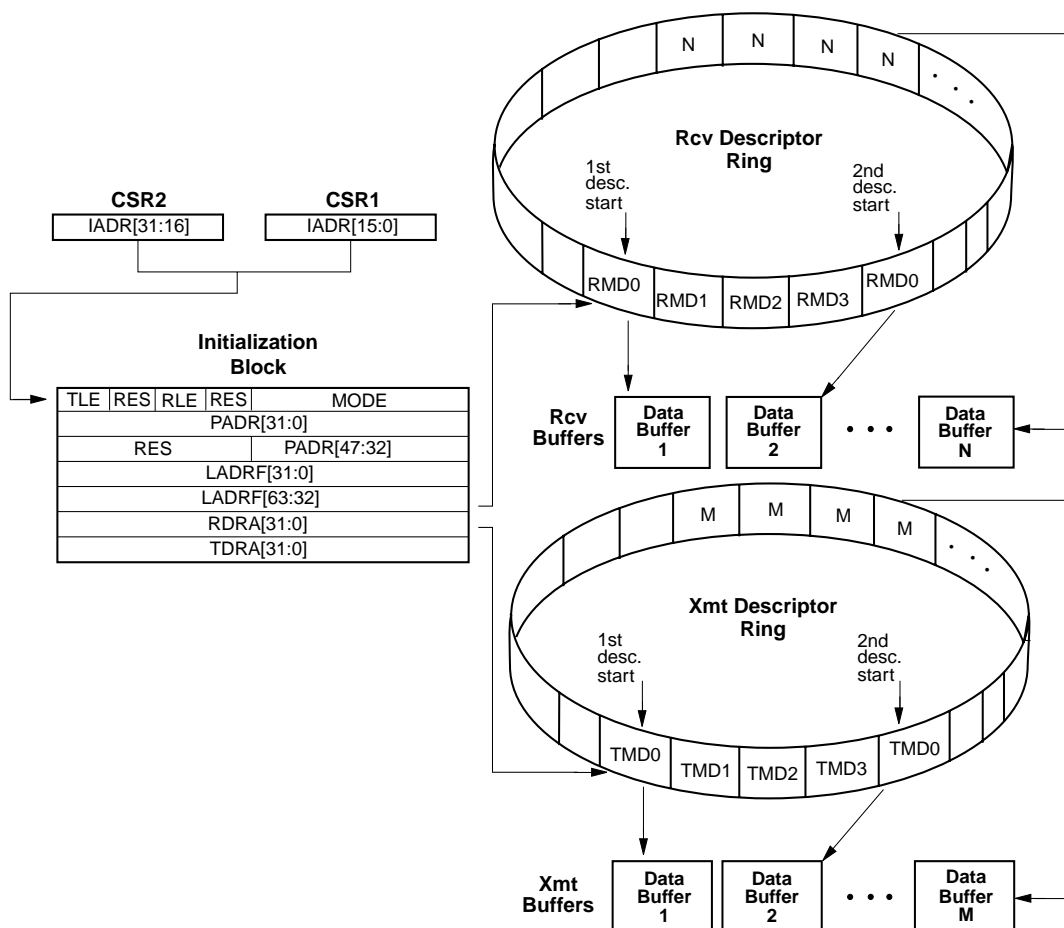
CSR2
IADR[31:16]

CSR1
IADR[15:0]

Initialization Block

| TLE | RES | RLE | RES | MODE |
|---|---|---|---|---|
| PADR[31:0] | | | | |
| RES | | | | PADR[47:32] |
| LADRF[31:0] | | | | |
| LADRF[63:32] | | | | |
| RDRA[31:0] | | | | |
| TDRA[31:0] | | | | |

N N N N . . .

Rcv Descriptor Ring

1st desc. start

2nd desc. start

RMD0 RMD1 RMD2 RMD3 RMD0

Rcv Buffers

Data Buffer 1

Data Buffer 2

• • •

Data Buffer N

M M M M . . .

Xmt Descriptor Ring

1st desc. start

2nd desc. start

TMD0 TMD1 TMD2 TMD3 TMD0

Xmt Buffers

Data Buffer 1

Data Buffer 2

• • •

Data Buffer M